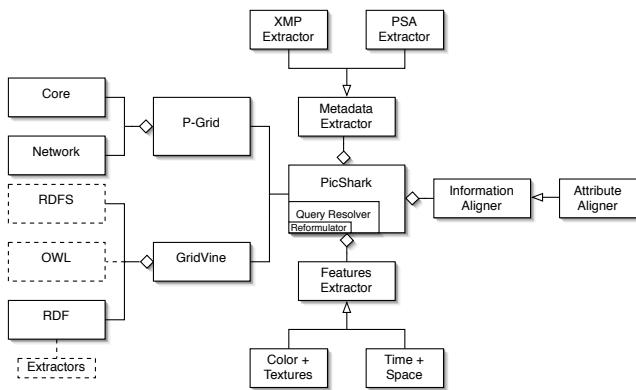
XMP Extractor

PSA Extractor

Core

Network

P-Grid

Metadata Extractor

PicShark

Query Resolver

Reformulator

Information Aligner

Attribute Aligner

RDFS

OWL

GridVine

RDF

Extractors

Features Extractor

Color + Textures

Time + Space